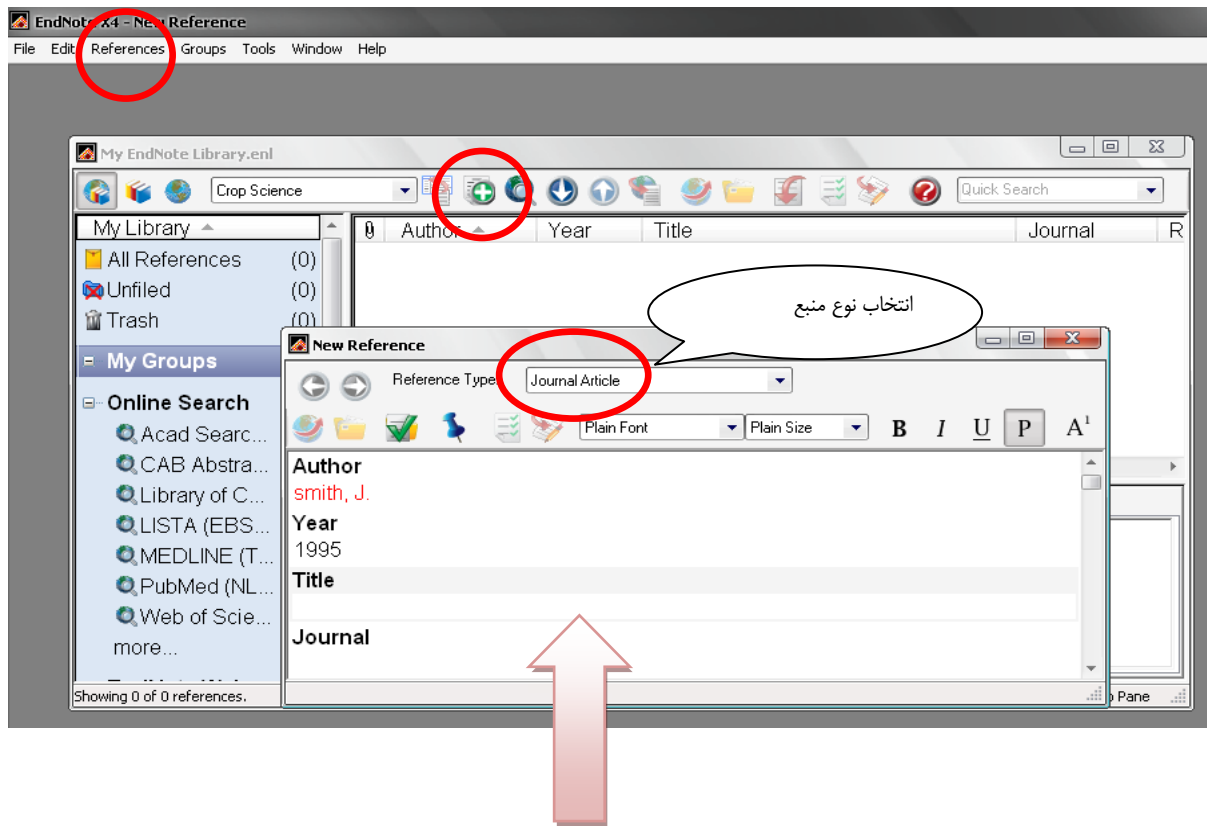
EndNote X4 - New Reference

File Edit References Groups Tools Window Help

My EndNote Library.enl

Crop Science

Quick Search

My Library

All References (0)

Unfiled (0)

Trash (0)

My Groups

Online Search

Acad Searc...

CAB Abstra...

Library of C...

LISTA (EBS...

MEDLINE (T...

PubMed (NL...

Web of Scie...

more...

Showing 0 of 0 references.

Author Year Title Journal R

انتخاب نوع منبع

New Reference

Reference Type Journal Article

Plain Font Plain Size B I U P A$^1$

Author

smith, J.

Year

1995

Title

Journal

Pane